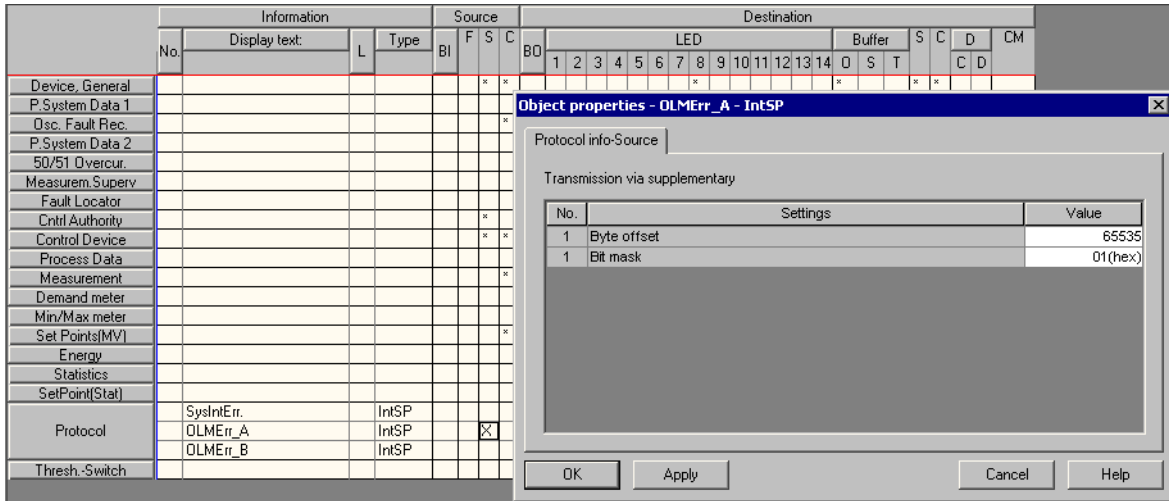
| | Information | | | | Source | | | | Destination | | | | | | | | | | | | | | | | | | | | | | | |
|---|---|---|---|---|---|---|---|---|---|---|---|---|---|---|---|---|---|---|---|---|---|---|---|---|---|---|---|---|---|---|---|---|
| | No. | Display text: | L | Type | BI | F | S | C | BO | LED 1 | 2 | 3 | 4 | 5 | 6 | 7 | 8 | 9 | 10 | 11 | 12 | 13 | 14 | Buffer O | S | T | S | C | D C | D | CM |
| Device, General | | | | | | | × | × | | | | | | | | | × | | | | | | | × | | | × | × | | | |
| P.System Data 1 | | | | | | | | | | | | | | | | | | | | | | | | | | | | | | | |
| Osc. Fault Rec. | | | | | | | | × | | | | | | | | | | | | | | | | | | | | | | | |
| P.System Data 2 | | | | | | | | | | | | | | | | | | | | | | | | | | | | | | | |
| 50/51 Overcur. | | | | | | | | | | | | | | | | | | | | | | | | | | | | | | | |
| Measurem.Superv | | | | | | | | | | | | | | | | | | | | | | | | | | | | | | | |
| Fault Locator | | | | | | | | | | | | | | | | | | | | | | | | | | | | | | | |
| Cntrl Authority | | | | | | | × | | | | | | | | | | | | | | | | | | | | | | | | |
| Control Device | | | | | | | × | × | | | | | | | | | | | | | | | | | | | | | | | |
| Process Data | | | | | | | | | | | | | | | | | | | | | | | | | | | | | | | |
| Measurement | | | | | | | | × | | | | | | | | | | | | | | | | | | | | | | | |
| Demand meter | | | | | | | | | | | | | | | | | | | | | | | | | | | | | | | |
| Min/Max meter | | | | | | | | | | | | | | | | | | | | | | | | | | | | | | | |
| Set Points(MV) | | | | | | | | × | | | | | | | | | | | | | | | | | | | | | | | |
| Energy | | | | | | | | | | | | | | | | | | | | | | | | | | | | | | | |
| Statistics | | | | | | | | | | | | | | | | | | | | | | | | | | | | | | | |
| SetPoint(Stat) | | | | | | | | | | | | | | | | | | | | | | | | | | | | | | | |
| Protocol | | SysIntErr. | | IntSP | | | | | | | | | | | | | | | | | | | | | | | | | | | |
| | | OLMErr_A | | IntSP | | | X | | | | | | | | | | | | | | | | | | | | | | | | |
| | | OLMErr_B | | IntSP | | | | | | | | | | | | | | | | | | | | | | | | | | | |
| Thresh.-Switch | | | | | | | | | | | | | | | | | | | | | | | | | | | | | | | |

Object properties - OLMErr_A - IntSP

Protocol info-Source

Transmission via supplementary

| No. | Settings | Value |
|---|---|---|
| 1 | Byte offset | 65535 |
| 1 | Bit mask | 01(hex) |

OK Apply Cancel Help